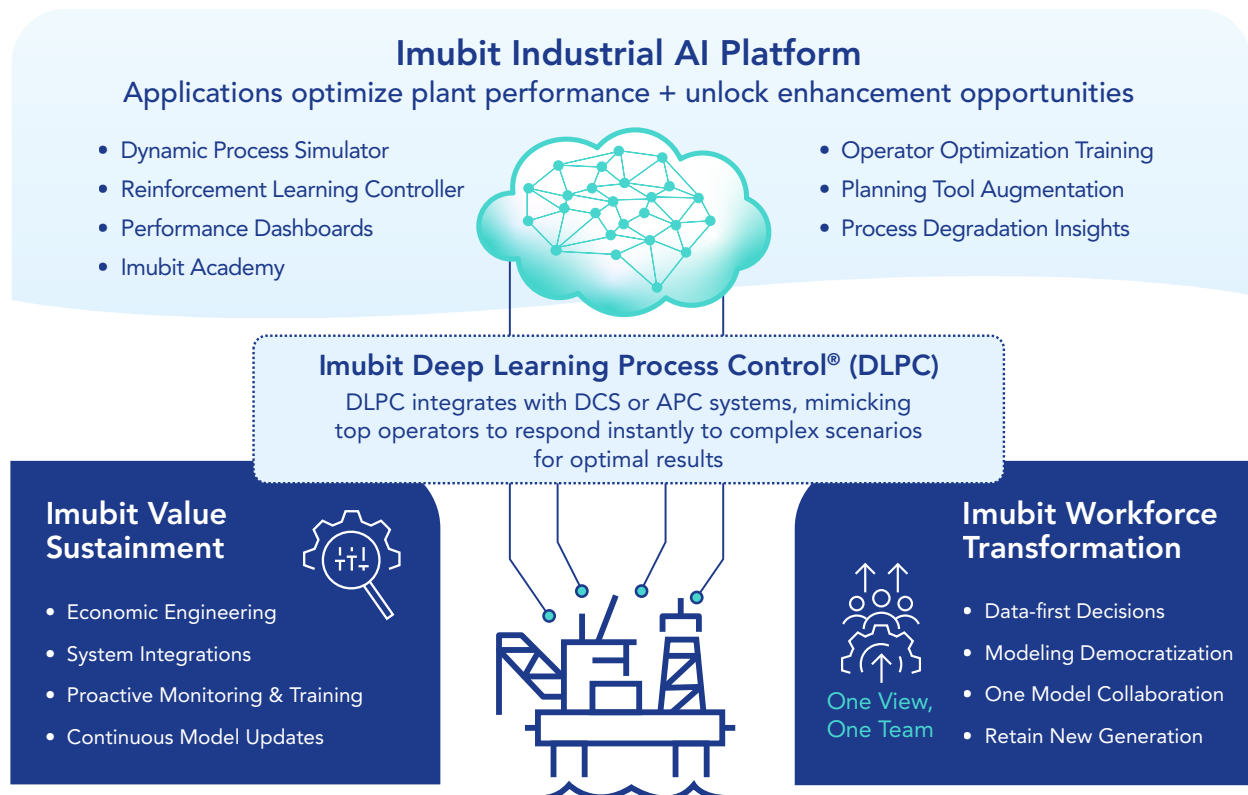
Imubit Industrial AI Platform
Applications optimize plant performance + unlock enhancement opportunities

- Dynamic Process Simulator
- Reinforcement Learning Controller
- Performance Dashboards
- Imubit Academy

- Operator Optimization Training
- Planning Tool Augmentation
- Process Degradation Insights

Imubit Deep Learning Process Control® (DLPC)
DLPC integrates with DCS or APC systems, mimicking top operators to respond instantly to complex scenarios for optimal results

Imubit Value Sustainment

- Economic Engineering
- System Integrations
- Proactive Monitoring & Training
- Continuous Model Updates

Imubit Workforce Transformation

One View, One Team

- Data-first Decisions
- Modeling Democratization
- One Model Collaboration
- Retain New Generation